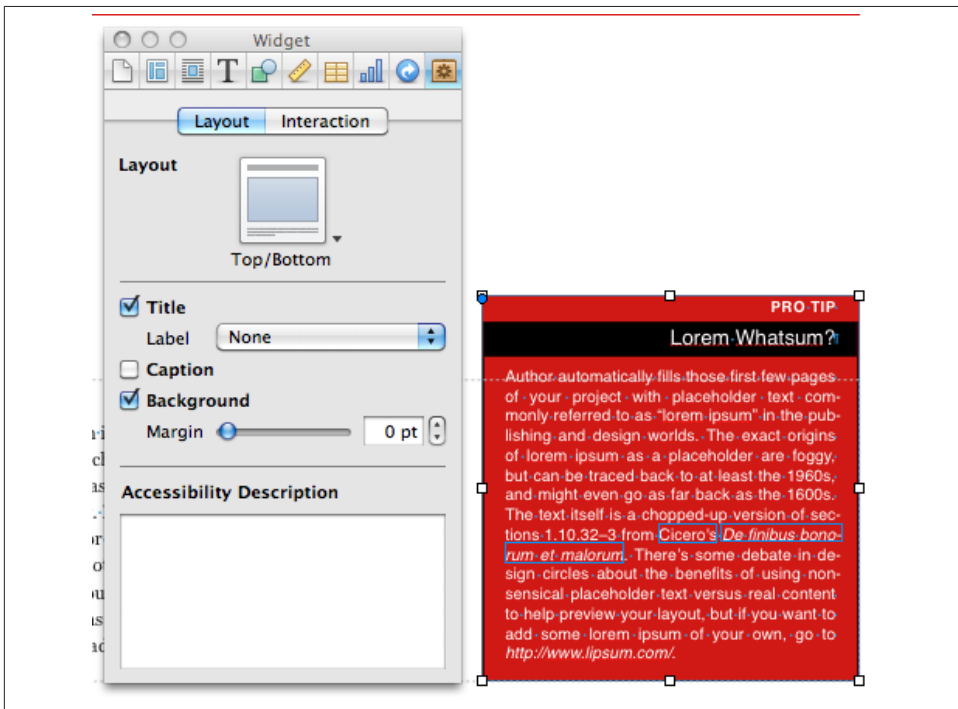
Widget

Layout Interaction

Layout

Top/Bottom

Title

Label None

Caption

Background

Margin 0 pt

Accessibility Description

PRO TIP

Lorem Whatsum?

Author automatically fills those first few pages of your project with placeholder text commonly referred to as "lorem ipsum" in the publishing and design worlds. The exact origins of lorem ipsum as a placeholder are foggy, but can be traced back to at least the 1960s, and might even go as far back as the 1600s. The text itself is a chopped-up version of sections 1.10.32–3 from Cicero's *De finibus bonorum et malorum*. There's some debate in design circles about the benefits of using nonsensical placeholder text versus real content to help preview your layout, but if you want to add some lorem ipsum of your own, go to *http://www.lipsum.com/*.